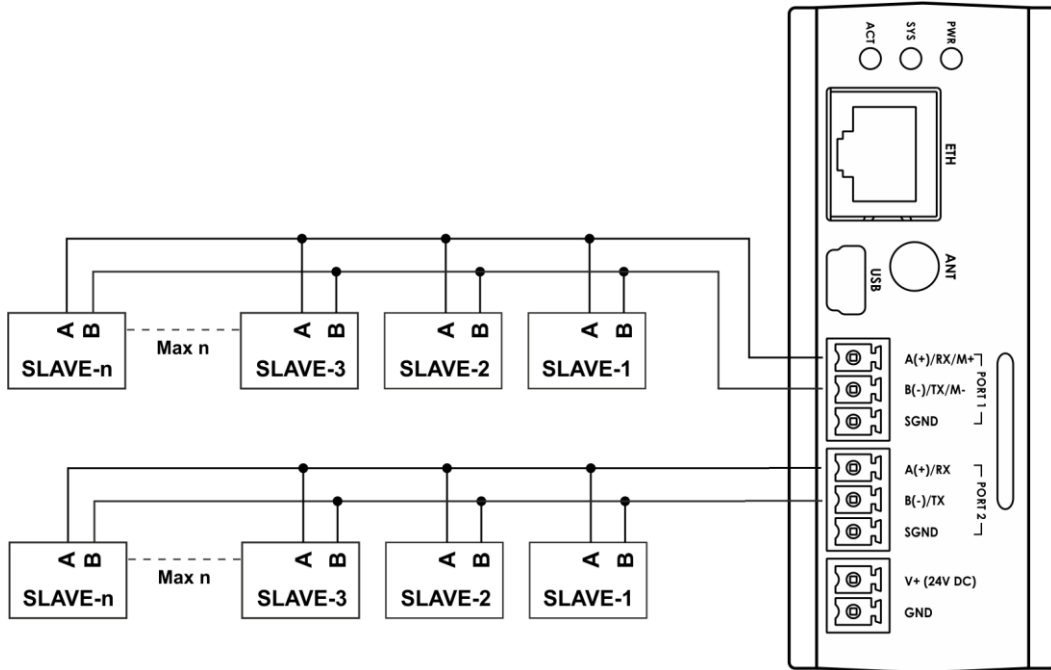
ACT SYS PWR

ETH

USB

ANT

A B
SLAVE-n

Max n

A B
SLAVE-3

A B
SLAVE-2

A B
SLAVE-1

A(+)/RX/M+
B(-)/TX/M-
SGND
PORT 1

A B
SLAVE-n

Max n

A B
SLAVE-3

A B
SLAVE-2

A B
SLAVE-1

A(+)/RX
B(-)/TX
SGND
PORT 2

V+ (24V DC)
GND